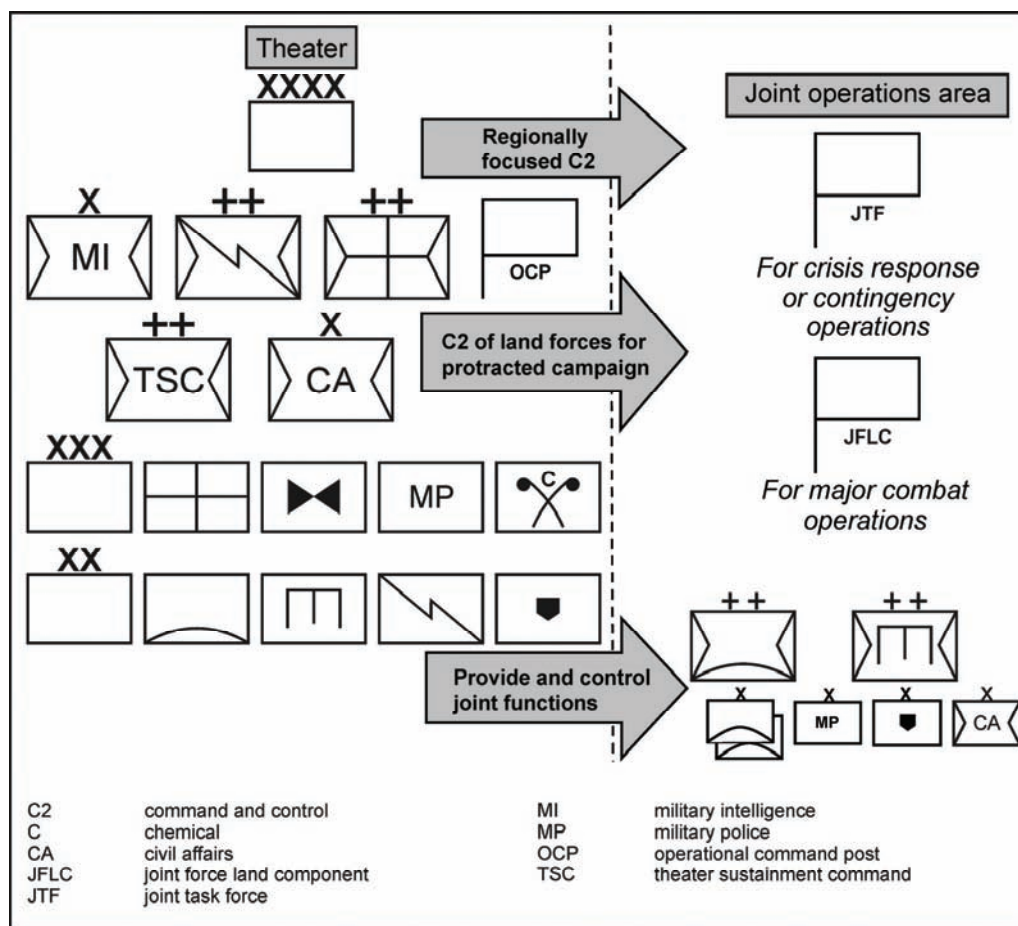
Theater

XXXX

X

MI

++

++

OCP

++

TSC

X

CA

XXX

MP

C

XX

Regionally focused C2

C2 of land forces for protracted campaign

Provide and control joint functions

Joint operations area

JTF

For crisis response or contingency operations

JFLC

For major combat operations

+ +

+ +

X

X

MP

X

X

CA

| | | | |
|---|---|---|---|
| C2 | command and control | MI | military intelligence |
| C | chemical | MP | military police |
| CA | civil affairs | OCP | operational command post |
| JFLC | joint force land component | TSC | theater sustainment command |
| JTF | joint task force | | |